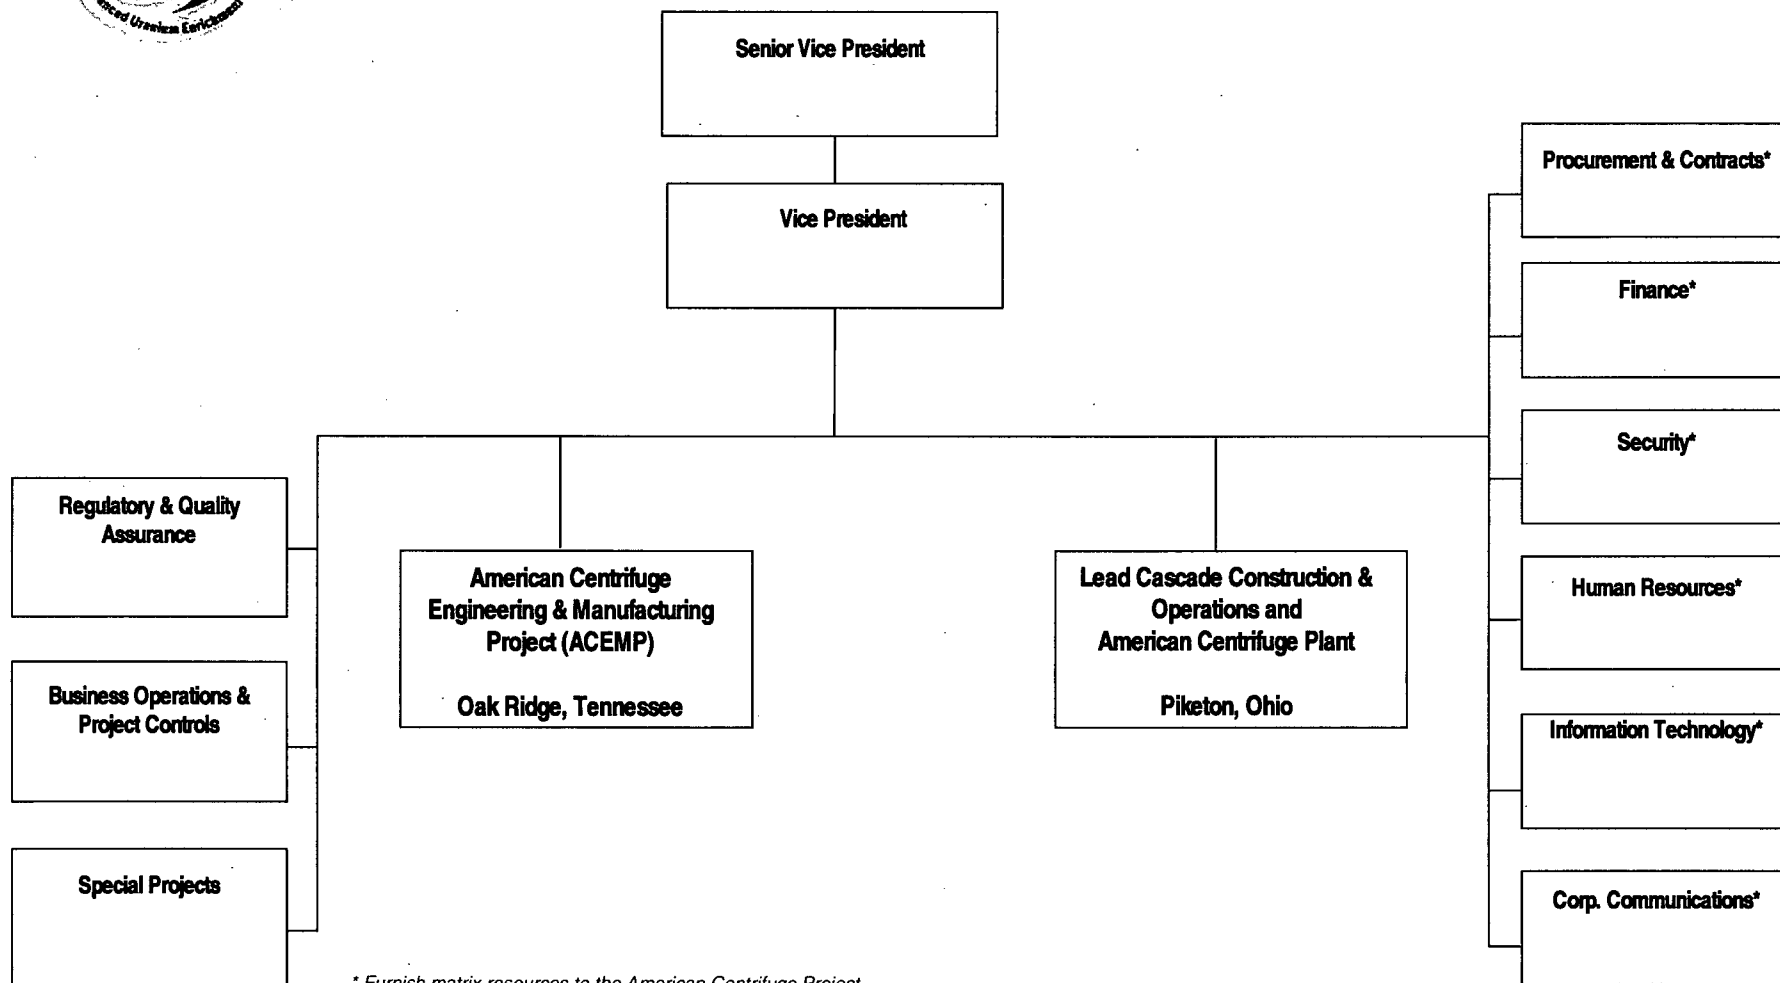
...ced Uranium Enrichment

Senior Vice President

Vice President

Regulatory & Quality Assurance

Business Operations & Project Controls

Special Projects

American Centrifuge Engineering & Manufacturing Project (ACEMP)

Oak Ridge, Tennessee

Lead Cascade Construction & Operations and American Centrifuge Plant

Piketon, Ohio

Procurement & Contracts*

Finance*

Security*

Human Resources*

Information Technology*

Corp. Communications*

* Furnish matrix resources to the American Centrifuge Project